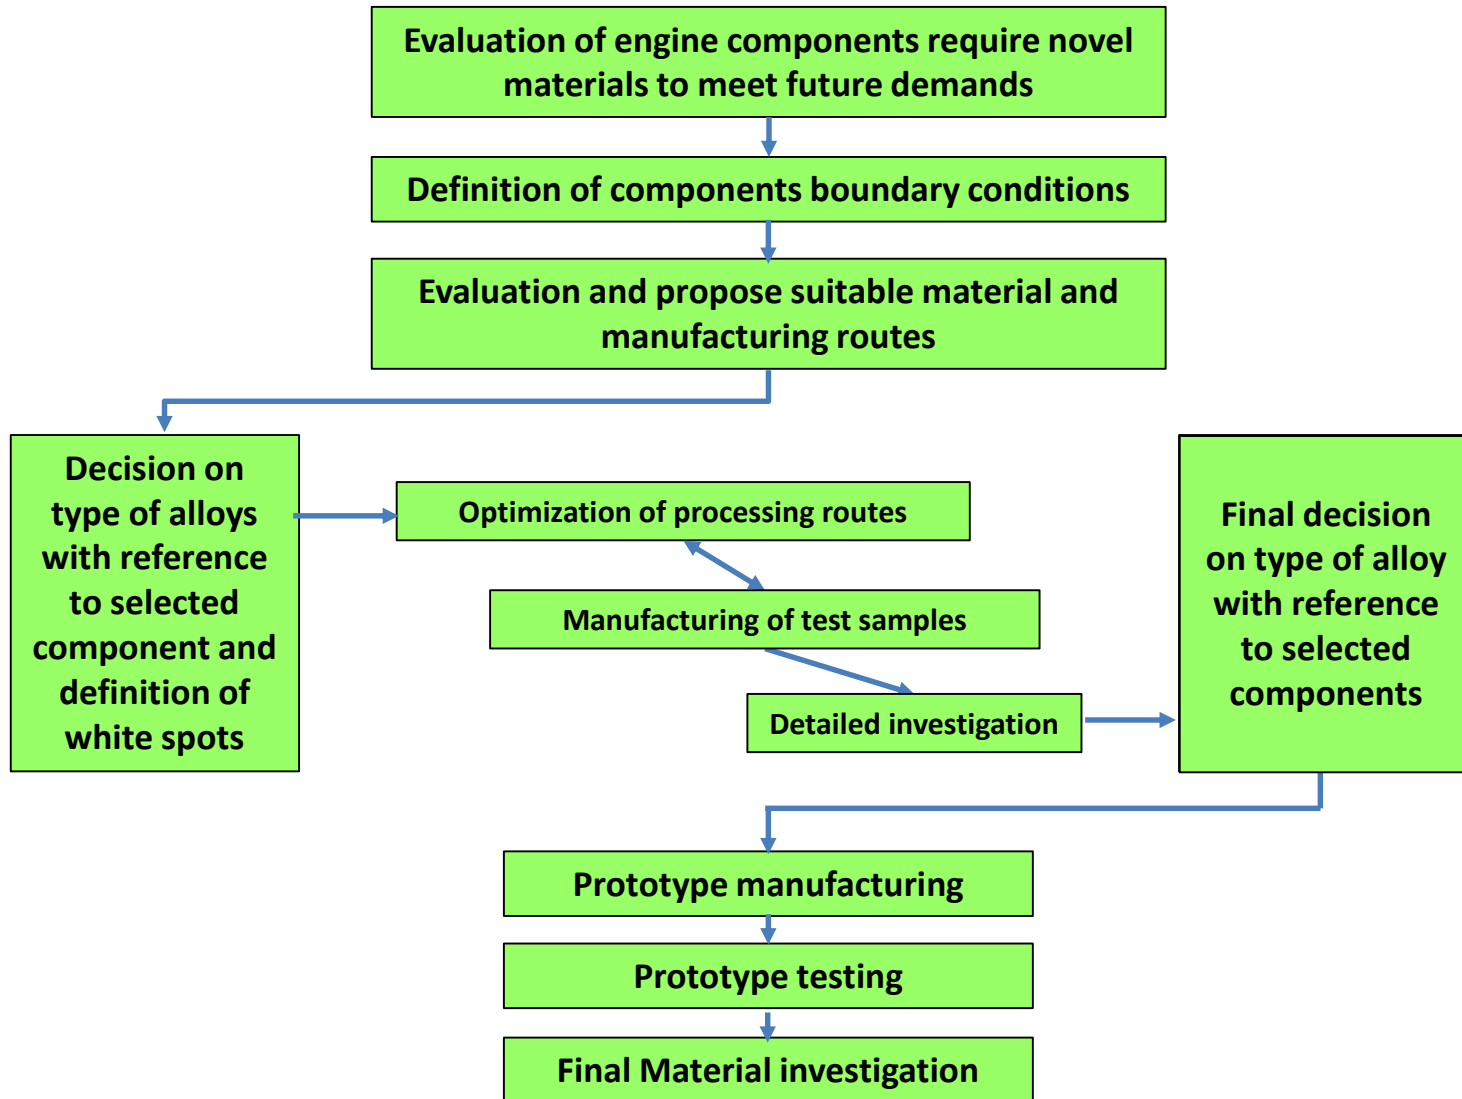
Evaluation of engine components require novel materials to meet future demands

Definition of components boundary conditions

Evaluation and propose suitable material and manufacturing routes

Decision on type of alloys with reference to selected component and definition of white spots

Optimization of processing routes

Manufacturing of test samples

Detailed investigation

Final decision on type of alloy with reference to selected components

Prototype manufacturing

Prototype testing

Final Material investigation